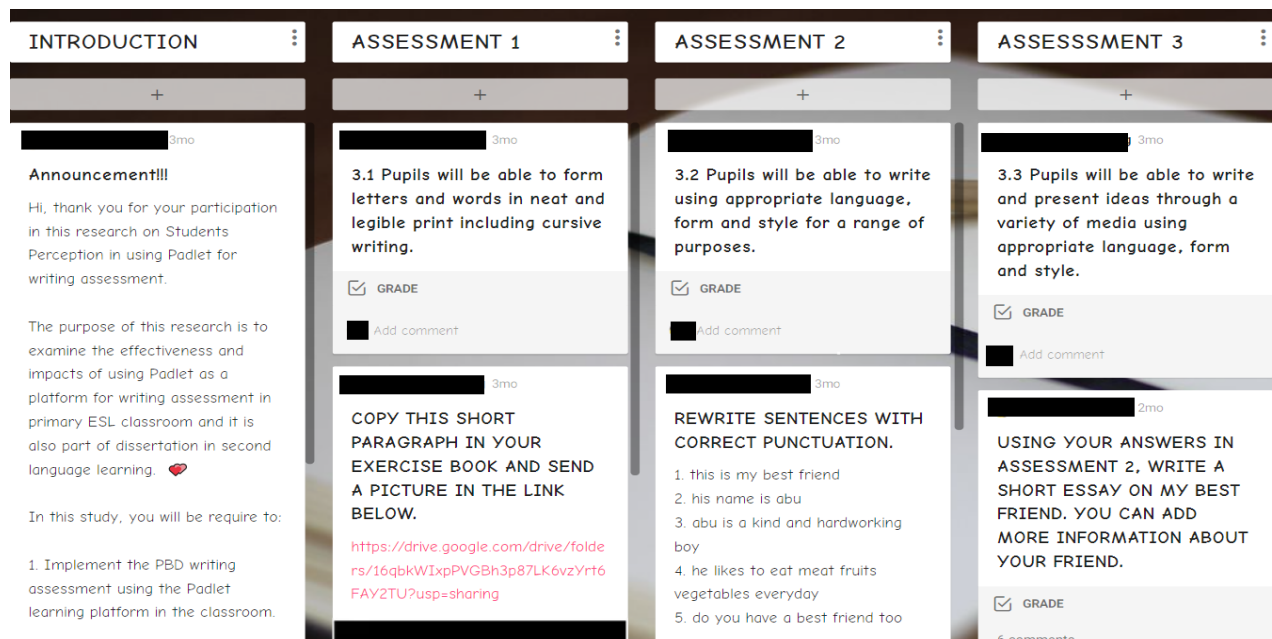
INTRODUCTION

+

3mo

Announcement!!!

Hi, thank you for your participation in this research on Students Perception in using Padlet for writing assessment.

The purpose of this research is to examine the effectiveness and impacts of using Padlet as a platform for writing assessment in primary ESL classroom and it is also part of dissertation in second language learning.

In this study, you will be require to:

1. Implement the PBD writing assessment using the Padlet learning platform in the classroom.

ASSESSMENT 1

+

3mo

3.1 Pupils will be able to form letters and words in neat and legible print including cursive writing.

GRADE

Add comment

3mo

COPY THIS SHORT PARAGRAPH IN YOUR EXERCISE BOOK AND SEND A PICTURE IN THE LINK BELOW.

https://drive.google.com/drive/folders/16qbkWIxpPVGBh3p87LK6vzYrt6FAY2TU?usp=sharing

ASSESSMENT 2

+

3mo

3.2 Pupils will be able to write using appropriate language, form and style for a range of purposes.

GRADE

Add comment

3mo

REWRITE SENTENCES WITH CORRECT PUNCTUATION.

1. this is my best friend
2. his name is abu
3. abu is a kind and hardworking boy
4. he likes to eat meat fruits vegetables everyday
5. do you have a best friend too

ASSESSSMENT 3

+

3mo

3.3 Pupils will be able to write and present ideas through a variety of media using appropriate language, form and style.

GRADE

Add comment

2mo

USING YOUR ANSWERS IN ASSESSMENT 2, WRITE A SHORT ESSAY ON MY BEST FRIEND. YOU CAN ADD MORE INFORMATION ABOUT YOUR FRIEND.

GRADE

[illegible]